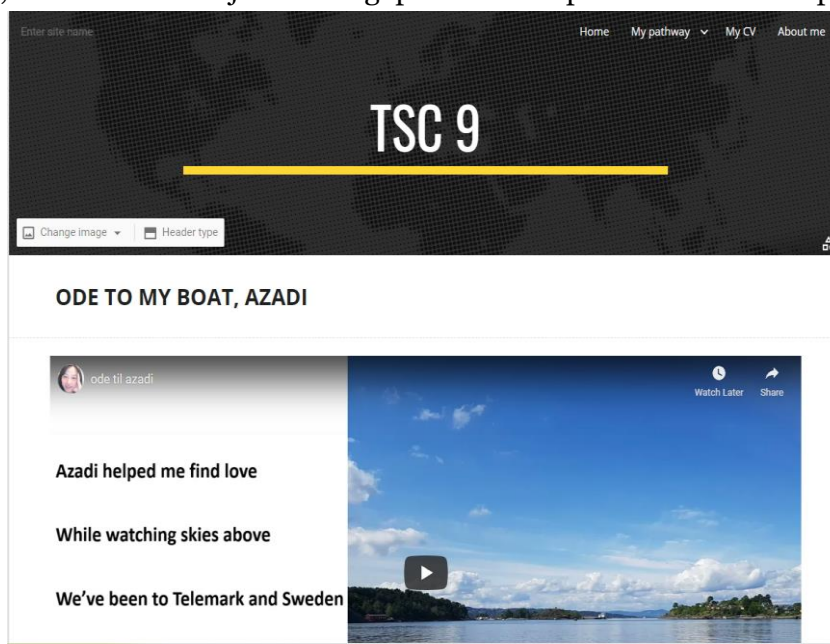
Enter site name

Home My pathway My CV About me

TSC 9

Change image Header type

ODE TO MY BOAT, AZADI

ode til azadi

Watch Later Share

Azadi helped me find love

While watching skies above

We've been to Telemark and Sweden